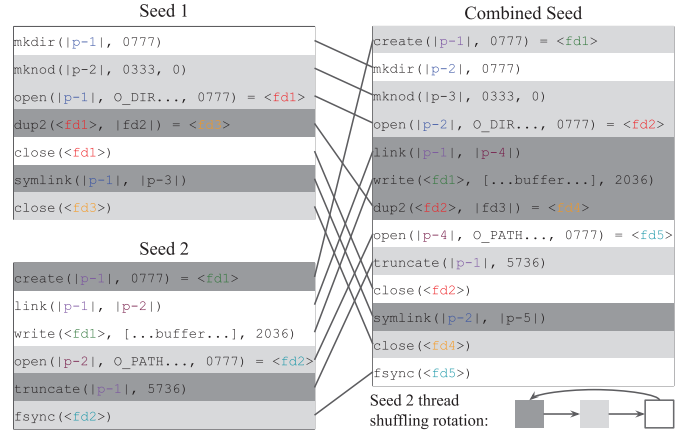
Seed 1

mkdir(|p-1|, 0777)

mknod(|p-2|, 0333, 0)

open(|p-1|, O_DIR..., 0777) = <fd1>

dup2(<fd1>, |fd2|) = <fd3>

close(<fd1>)

symlink(|p-1|, |p-3|)

close(<fd3>)

Seed 2

create(|p-1|, 0777) = <fd1>

link(|p-1|, |p-2|)

write(<fd1>, [...buffer...], 2036)

open(|p-2|, O_PATH..., 0777) = <fd2>

truncate(|p-1|, 5736)

fsync(<fd2>)

Combined Seed

create(|p-1|, 0777) = <fd1>

mkdir(|p-2|, 0777)

mknod(|p-3|, 0333, 0)

open(|p-2|, O_DIR..., 0777) = <fd2>

link(|p-1|, |p-4|)

write(<fd1>, [...buffer...], 2036)

dup2(<fd2>, |fd3|) = <fd4>

open(|p-4|, O_PATH..., 0777) = <fd5>

truncate(|p-1|, 5736)

close(<fd2>)

symlink(|p-2|, |p-5|)

close(<fd4>)

fsync(<fd5>)

Seed 2 thread shuffling rotation: